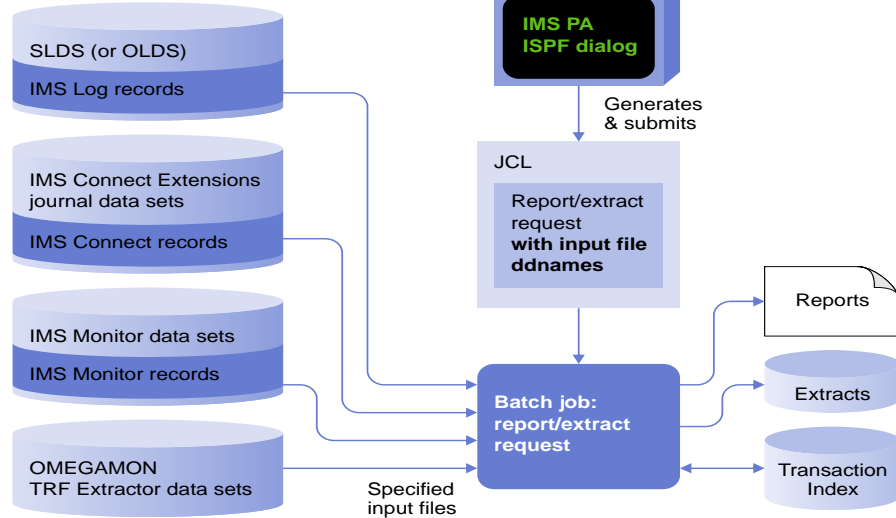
SLDS (or OLDS)

IMS Log records

IMS Connect Extensions journal data sets

IMS Connect records

IMS Monitor data sets

IMS Monitor records

OMEGAMON TRF Extractor data sets

IMS PA ISPF dialog

Generates & submits

JCL

Report/extract request **with input file ddnames**

Batch job: report/extract request

Specified input files

Reports

Extracts

Transaction Index